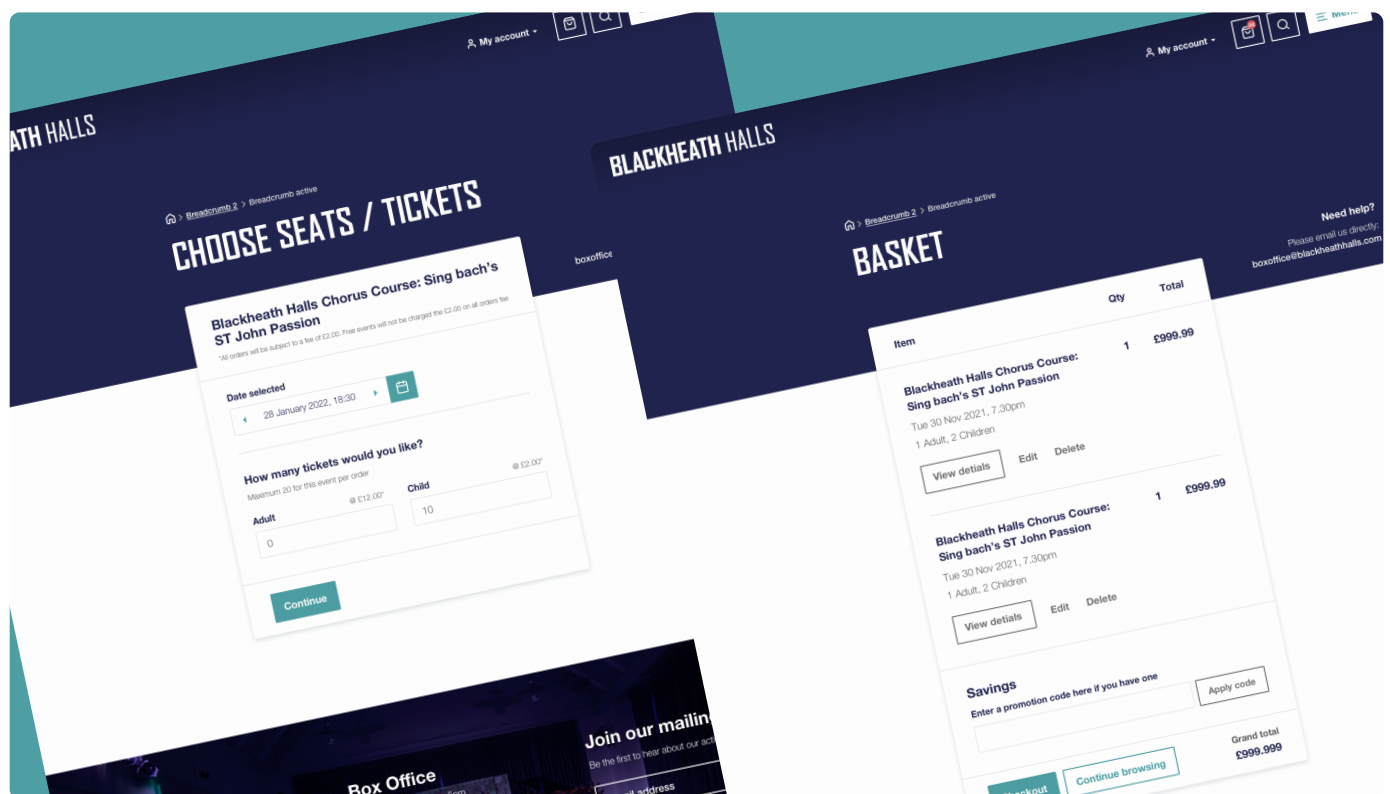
My account

ATH HALLS

Breadcrumb 2 > Breadcrumb active

CHOOSE SEATS / TICKETS

boxoffice

Blackheath Halls Chorus Course: Sing bach's ST John Passion

*All orders will be subject to a fee of £2.00. Free events will not be charged the £2.00 on all orders fee

Date selected

28 January 2022, 18:30

How many tickets would you like?

Maximum 20 for this event per order

Adult

@ £12.00*

0

Child

@ £2.00*

10

Continue

Box Office

Join our mailing

Be the first to hear about our act

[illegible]il address

My account

Menu

BLACKHEATH HALLS

Breadcrumb 2 > Breadcrumb active

BASKET

Need help?

Please email us directly:

boxoffice@blackheathhalls.com

| Item | Qty | Total |
|---|---|---|
| Blackheath Halls Chorus Course: Sing bach's ST John Passion<br>Tue 30 Nov 2021, 7.30pm<br>1 Adult, 2 Children | 1 | £999.99 |
| Blackheath Halls Chorus Course: Sing bach's ST John Passion<br>Tue 30 Nov 2021, 7.30pm<br>1 Adult, 2 Children | 1 | £999.99 |

View detials Edit Delete

View detials Edit Delete

Savings

Enter a promotion code here if you have one

Apply code

Grand total

£999.999

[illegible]heckout

Continue browsing